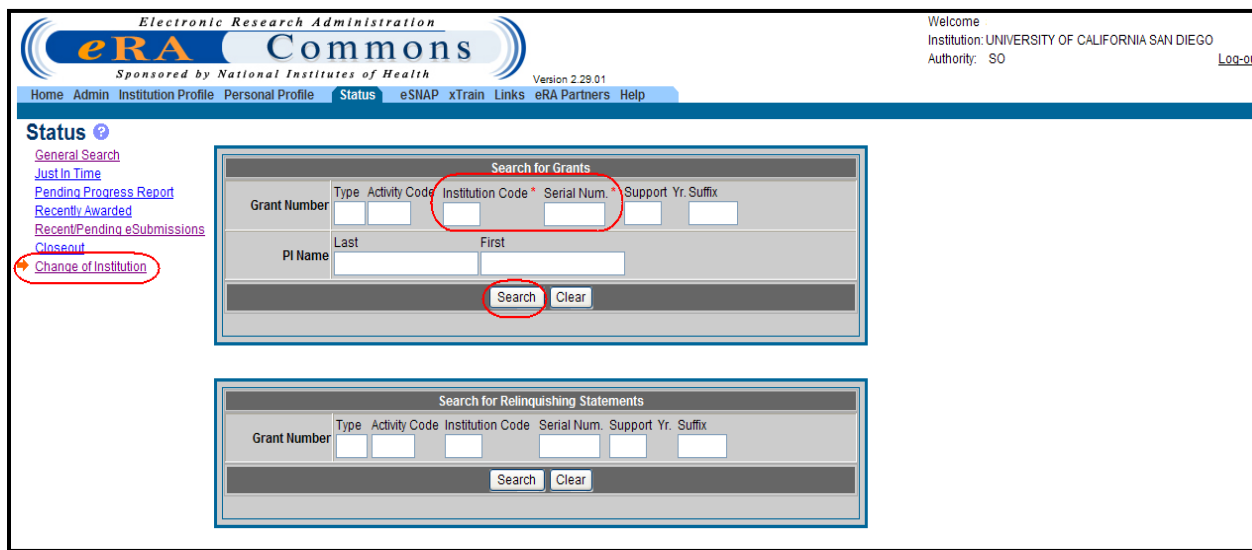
Electronic Research Administration
eRA Commons
Sponsored by National Institutes of Health
Version 2.29.01

Welcome
Institution: UNIVERSITY OF CALIFORNIA SAN DIEGO
Authority: SO
Log-ou

Home Admin Institution Profile Personal Profile Status eSNAP xTrain Links eRA Partners Help

Status

General Search
Just In Time
Pending Progress Report
Recently Awarded
Recent/Pending eSubmissions
Closeout
Change of Institution

Search for Grants

Grant Number
Type Activity Code Institution Code * Serial Num. * Support Yr. Suffix

PI Name
Last First

Search Clear

Search for Relinquishing Statements

Grant Number
Type Activity Code Institution Code Serial Num. Support Yr. Suffix

Search Clear